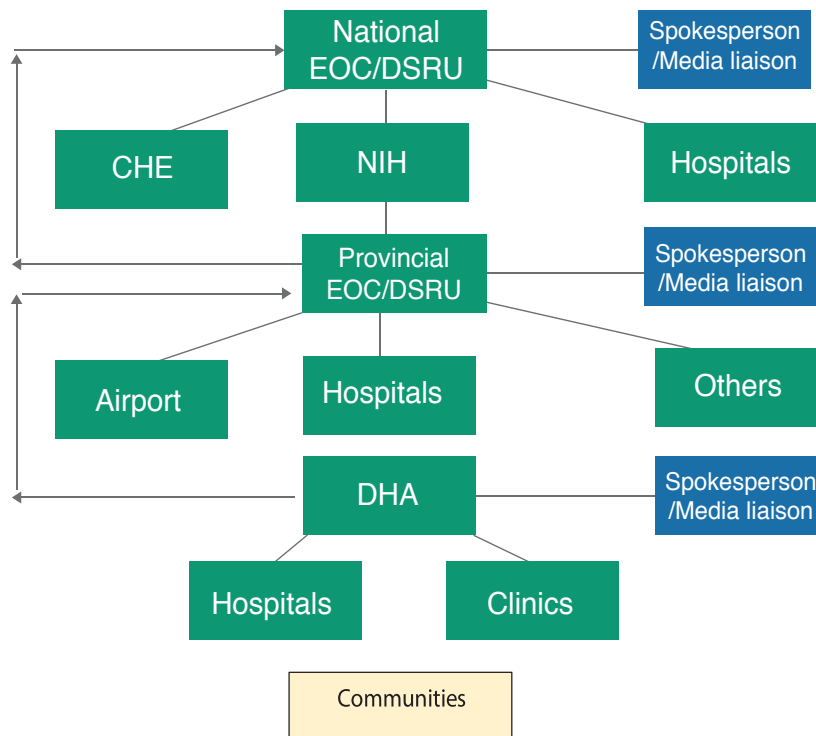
National EOC/DSRU

Spokesperson /Media liaison

CHE

NIH

Hospitals

Provincial EOC/DSRU

Spokesperson /Media liaison

Airport

Hospitals

Others

DHA

Spokesperson /Media liaison

Hospitals

Clinics

Communities